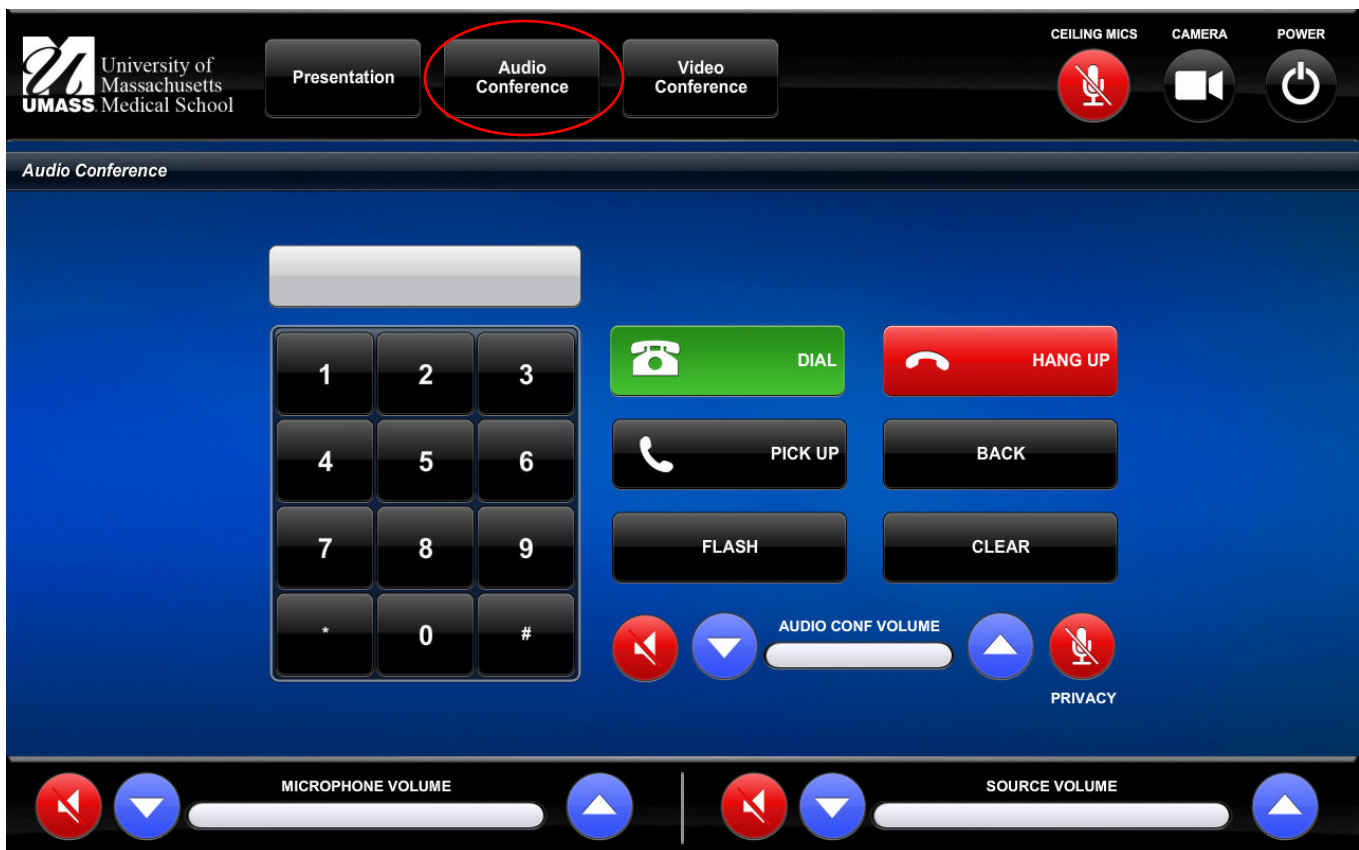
University of Massachusetts UMASS. Medical School

Presentation

Audio Conference

Video Conference

CEILING MICS

CAMERA

POWER

Audio Conference

1 2 3

4 5 6

7 8 9

* 0 #

DIAL

HANG UP

PICK UP

BACK

FLASH

CLEAR

AUDIO CONF VOLUME

PRIVACY

MICROPHONE VOLUME

SOURCE VOLUME